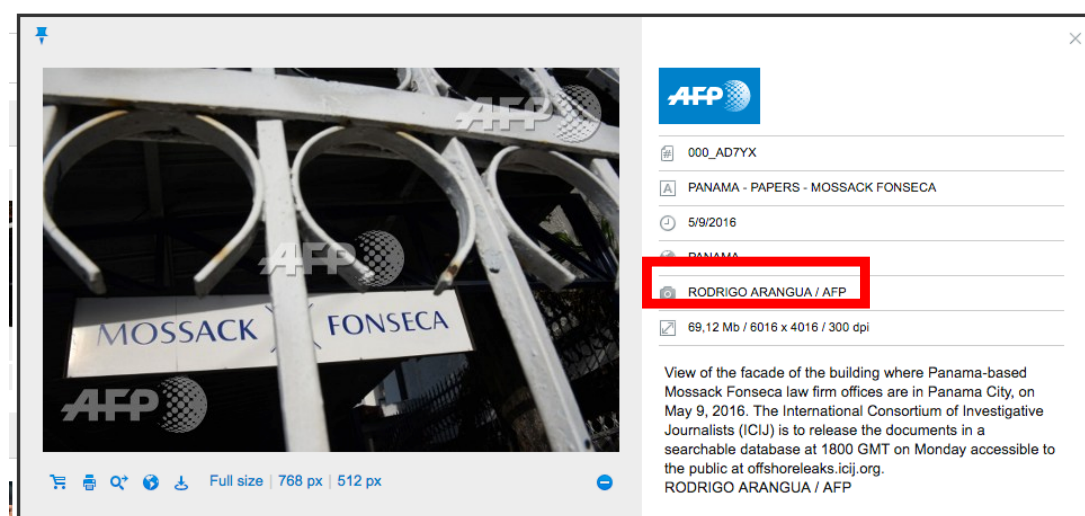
AFP
AFP
MOSSACK FONSECA
AFP
AFP

Full size | 768 px | 512 px

×

AFP

000_AD7YX

PANAMA - PAPERS - MOSSACK FONSECA

5/9/2016

PANAMA

RODRIGO ARANGUA / AFP

69,12 Mb / 6016 x 4016 / 300 dpi

View of the facade of the building where Panama-based Mossack Fonseca law firm offices are in Panama City, on May 9, 2016. The International Consortium of Investigative Journalists (ICIJ) is to release the documents in a searchable database at 1800 GMT on Monday accessible to the public at offshoreleaks.icij.org.
RODRIGO ARANGUA / AFP